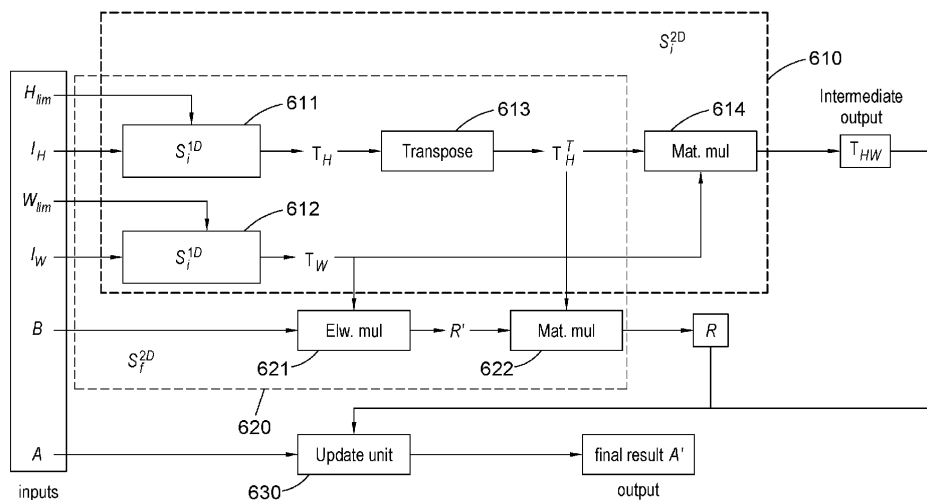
$S_i^{2D}$

610

$H_{lim}$

611

613

614

Intermediate output

$I_H$

$S_i^{1D}$

$T_H$

Transpose

$T_H^T$

Mat. mul

$T_{HW}$

$W_{lim}$

612

$I_W$

$S_i^{1D}$

$T_W$

$B$

Elw. mul

$R'$

Mat. mul

$R$

$S_f^{2D}$

621

622

620

$A$

Update unit

final result $A'$

inputs

630

output